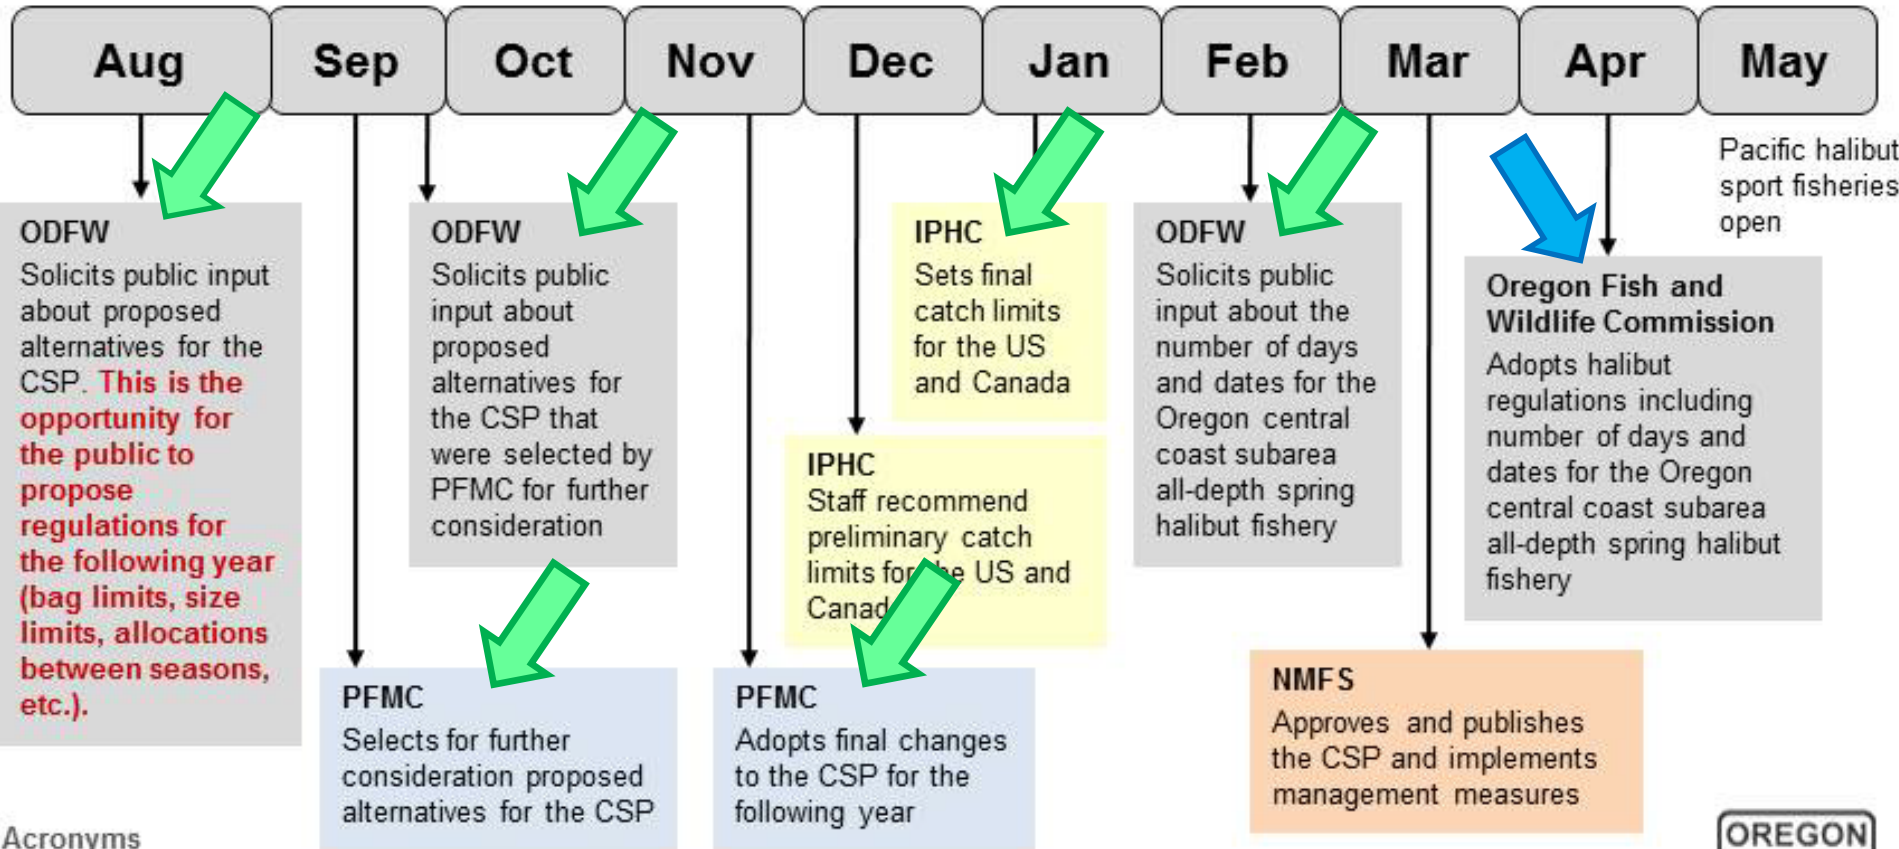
Aug Sep Oct Nov Dec Jan Feb Mar Apr May

Pacific halibut sport fisheries open

ODFW
Solicits public input about proposed alternatives for the CSP. This is the opportunity for the public to propose regulations for the following year (bag limits, size limits, allocations between seasons, etc.).

ODFW
Solicits public input about proposed alternatives for the CSP that were selected by PFMC for further consideration

IPHC
Sets final catch limits for the US and Canada

ODFW
Solicits public input about the number of days and dates for the Oregon central coast subarea all-depth spring halibut fishery

Oregon Fish and Wildlife Commission
Adopts halibut regulations including number of days and dates for the Oregon central coast subarea all-depth spring halibut fishery

IPHC
Staff recommend preliminary catch limits for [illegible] US and Canad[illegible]

PFMC
Selects for further consideration proposed alternatives for the CSP

PFMC
Adopts final changes to the CSP for the following year

NMFS
Approves and publishes the CSP and implements management measures

Acronyms

OREGON